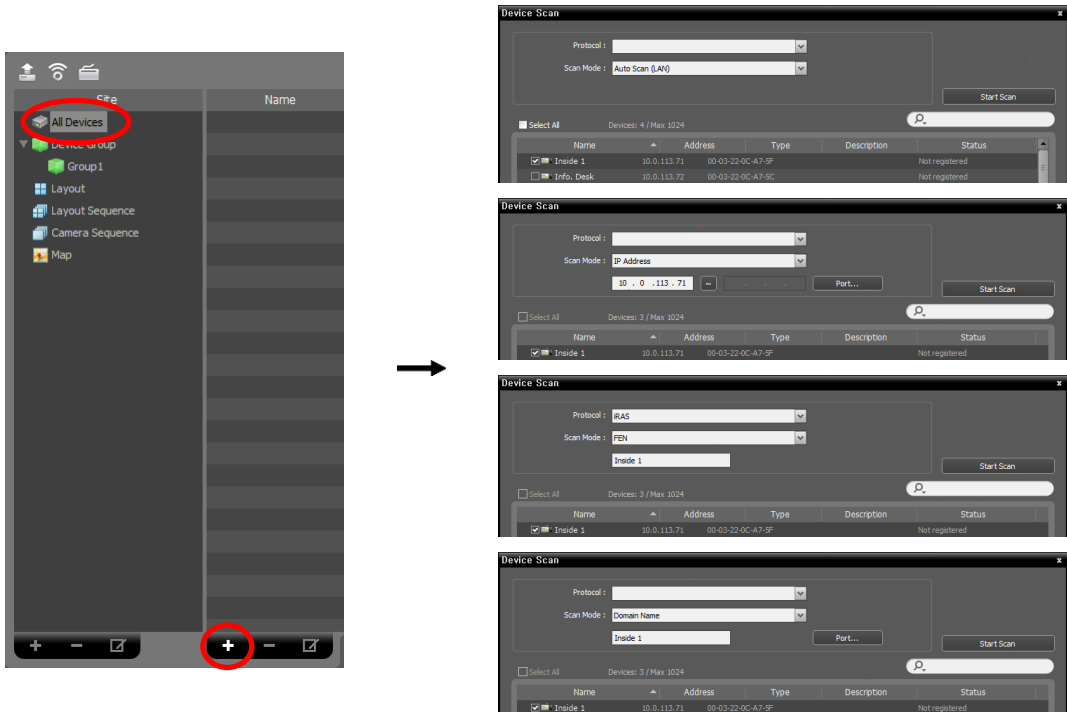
Site

Name

All Devices

Device Group

Group1

Layout

Layout Sequence

Camera Sequence

Map

Device Scan

Protocol :

Scan Mode : Auto Scan (LAN)

Start Scan

Select All Devices: 4 / Max 1024

| Name | Address | Type | Description | Status |
|---|---|---|---|---|
| Inside 1 | 10.0.113.71 | 00-03-22-0C-A7-5F | | Not registered |
| Info. Desk | 10.0.113.72 | 00-03-22-0C-A7-5C | | Not registered |

Device Scan

Protocol :

Scan Mode : IP Address

10 . 0 . 113 . 71 ~ . . .

Port...

Start Scan

Select All Devices: 3 / Max 1024

| Name | Address | Type | Description | Status |
|---|---|---|---|---|
| Inside 1 | 10.0.113.71 | 00-03-22-0C-A7-5F | | Not registered |

Device Scan

Protocol : IRAS

Scan Mode : FEN

Inside 1

Start Scan

Select All Devices: 3 / Max 1024

| Name | Address | Type | Description | Status |
|---|---|---|---|---|
| Inside 1 | 10.0.113.71 | 00-03-22-0C-A7-5F | | Not registered |

Device Scan

Protocol :

Scan Mode : Domain Name

Inside 1

Port...

Start Scan

Select All Devices: 3 / Max 1024

| Name | Address | Type | Description | Status |
|---|---|---|---|---|
| Inside 1 | 10.0.113.71 | 00-03-22-0C-A7-5F | | Not registered |